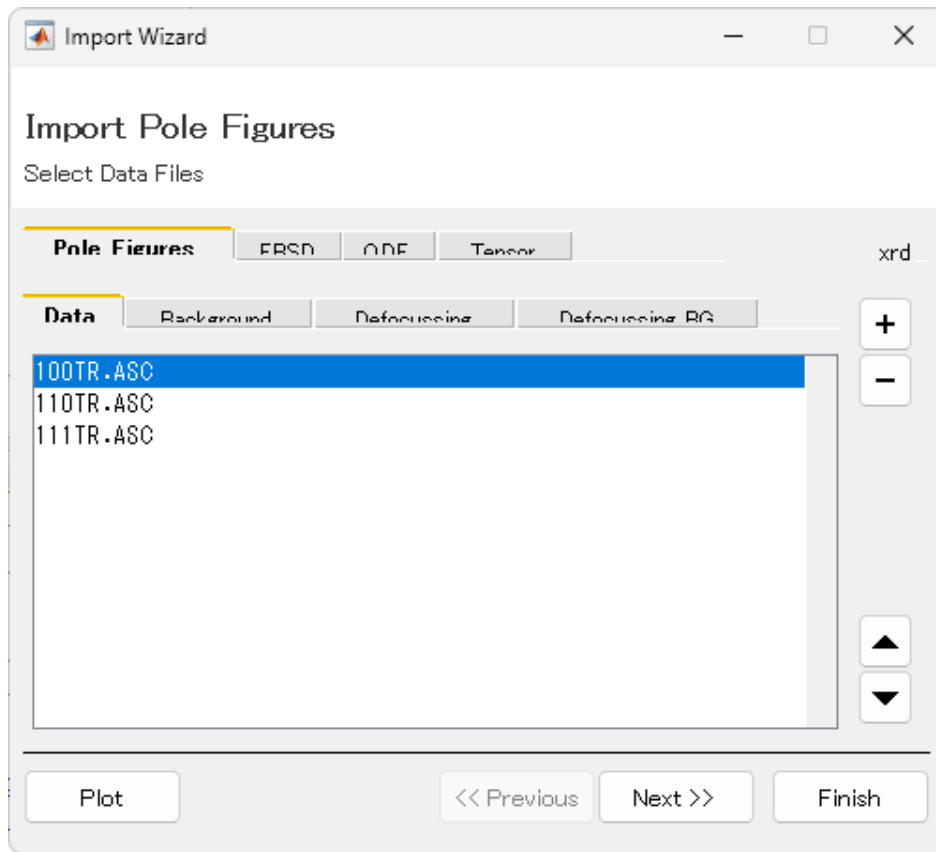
Import Wizard

Import Pole Figures

Select Data Files

Pole Figures | EBSD | ODF | Tensor

xrd

Data | Background | Defocussing | Defocussing BG

+

−

100TR.ASC
110TR.ASC
111TR.ASC

Plot

<< Previous

Next >>

Finish